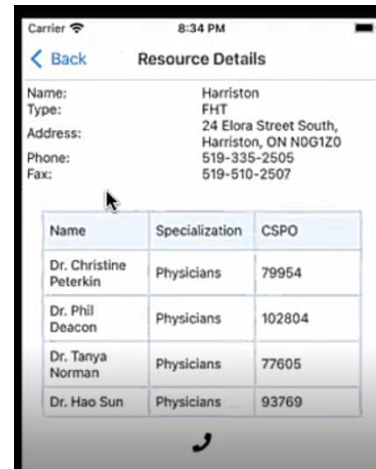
Carrier 8:34 PM

< Back Resource Details

Name: Harriston
Type: FHT
Address: 24 Elora Street South, Harriston, ON N0G1Z0
Phone: 519-335-2505
Fax: 519-510-2507

| Name | Specialization | CSPO |
|---|---|---|
| Dr. Christine Peterkin | Physicians | 79954 |
| Dr. Phil Deacon | Physicians | 102804 |
| Dr. Tanya Norman | Physicians | 77605 |
| Dr. Hao Sun | Physicians | 93769 |